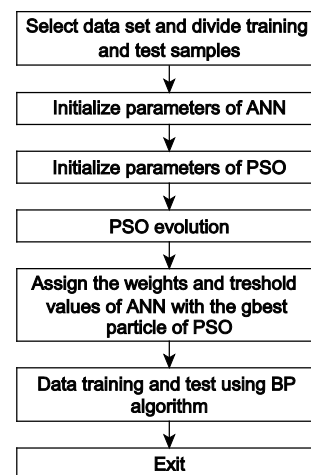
Select data set and divide training and test samples

Initialize parameters of ANN

Initialize parameters of PSO

PSO evolution

Assign the weights and treshold values of ANN with the gbest particle of PSO

Data training and test using BP algorithm

Exit